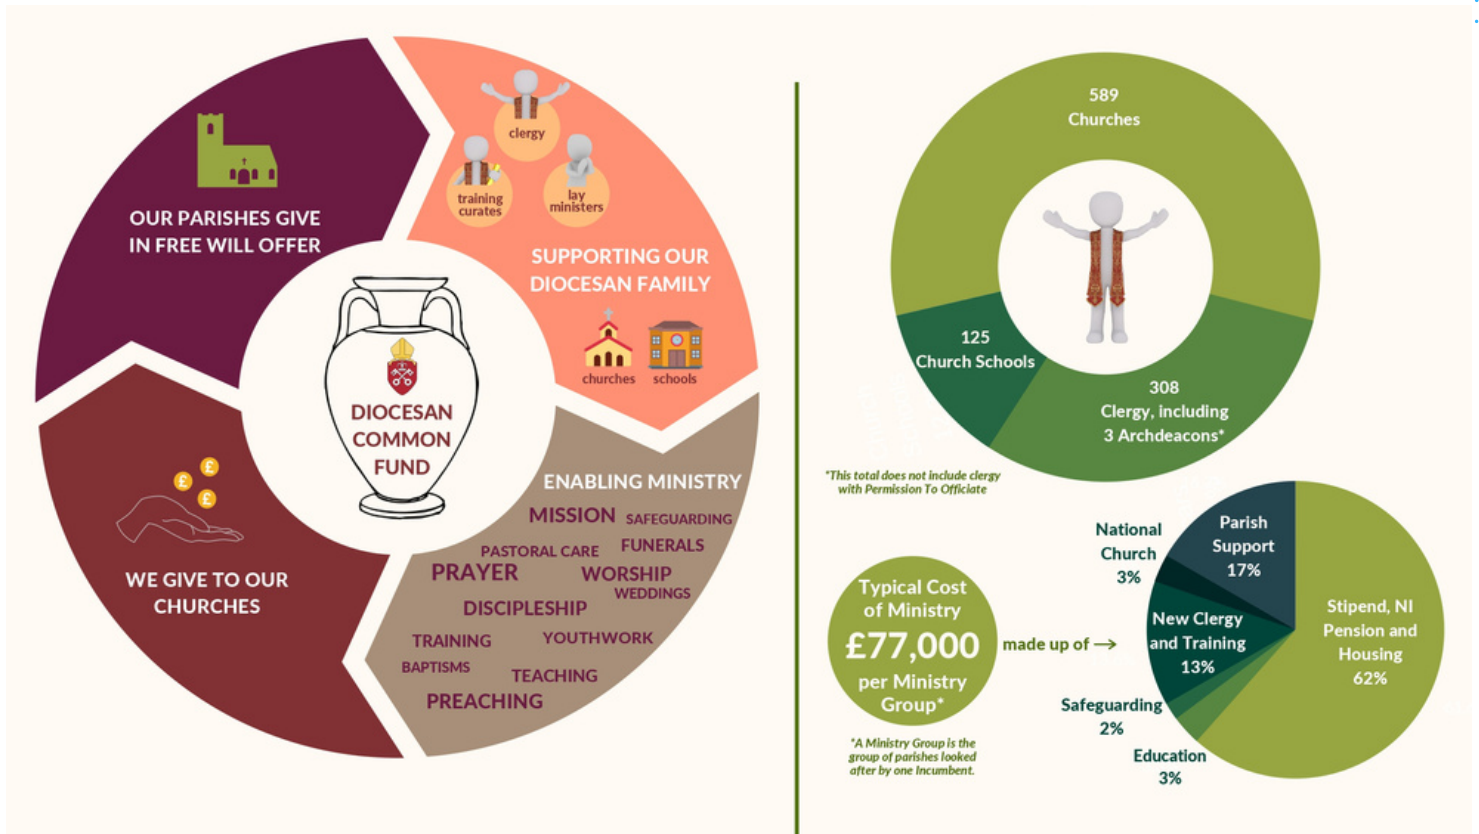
OUR PARISHES GIVE IN FREE WILL OFFER

clergy

training curates

lay ministers

SUPPORTING OUR DIOCESAN FAMILY

churches

schools

DIOCESAN COMMON FUND

ENABLING MINISTRY

MISSION SAFEGUARDING

PASTORAL CARE FUNERALS

PRAYER WORSHIP

WEDDINGS

DISCIPLESHIP

TRAINING YOUTHWORK

BAPTISMS TEACHING

PREACHING

WE GIVE TO OUR CHURCHES

589 Churches

125 Church Schools

308 Clergy, including 3 Archdeacons*

*This total does not include clergy with Permission To Officiate

Typical Cost of Ministry £77,000 per Ministry Group*

made up of →

*A Ministry Group is the group of parishes looked after by one Incumbent.

National Church 3%

Parish Support 17%

New Clergy and Training 13%

Safeguarding 2%

Education 3%

Stipend, NI Pension and Housing 62%